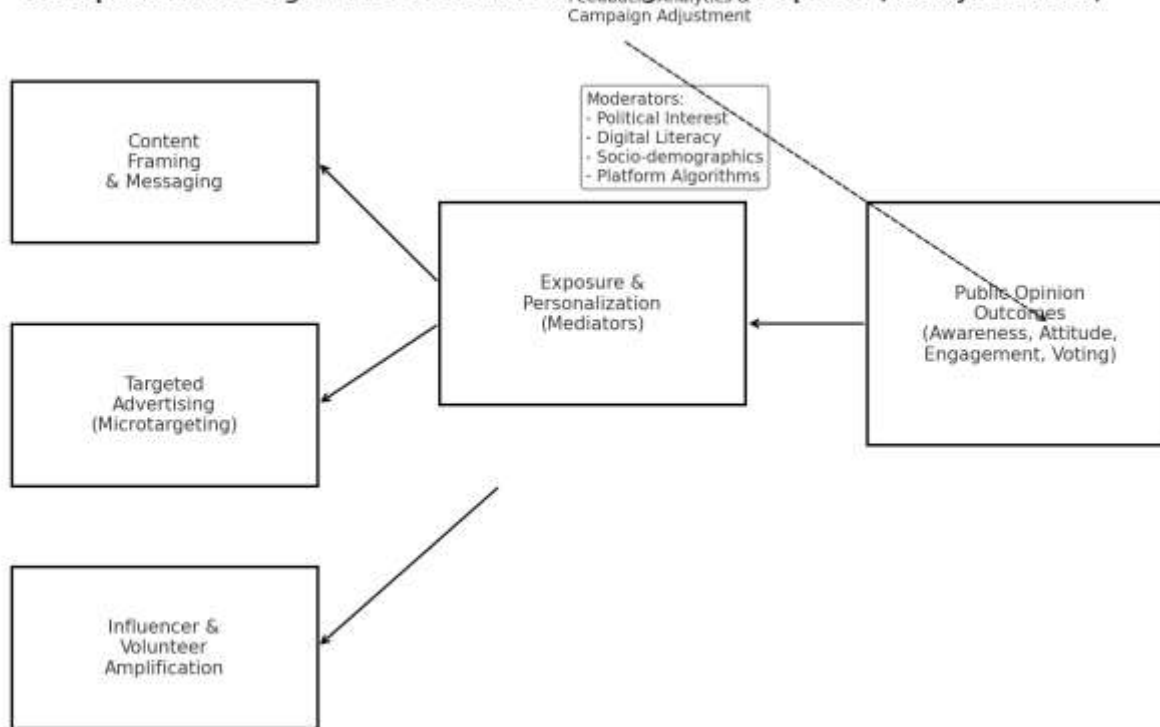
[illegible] Feedback: Analytics & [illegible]
Campaign Adjustment

Moderators:
- Political Interest
- Digital Literacy
- Socio-demographics
- Platform Algorithms

Content Framing & Messaging

Exposure & Personalization (Mediators)

Public Opinion Outcomes (Awareness, Attitude, Engagement, Voting)

Targeted Advertising (Microtargeting)

Influencer & Volunteer Amplification